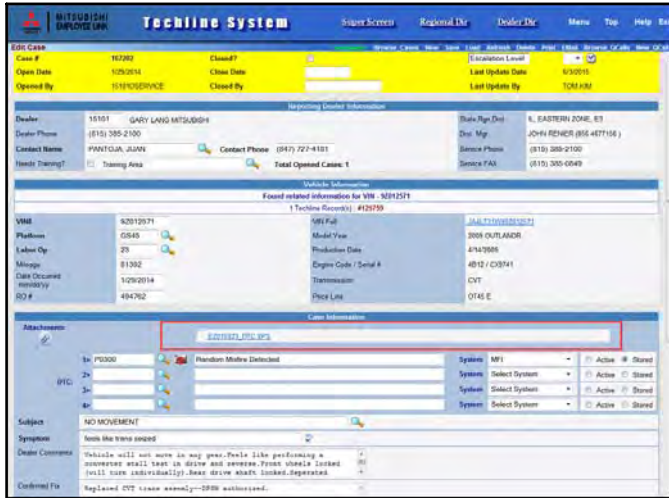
MITSUBISHI EMPLOYEE LINK

Techline System

Super Screen Regional Dir Dealer Dir Menu Top Help

Edit Case

Browse Cases New Save Load Refresh Delete Print EMail Browse QCalls New QCall

| Case # | 167202 | Closed? | | Escalation Level | |
|---|---|---|---|---|---|
| Open Date | 1/29/2014 | Close Date | | Last Update Date | 6/3/2015 |
| Opened By | 15101OSERVICE | Closed By | | Last Update By | TOM.KIM |

Reporting Dealer Information

| Dealer | 15101 GARY LANG MITSUBISHI | State Rgn Dist | IL EASTERN ZONE, E3 |
|---|---|---|---|
| Dealer Phone | (815) 385-2100 | Dist. Mgr. | JOHN RENIER (856 4677156) |
| Contact Name | PANTOJA, JUAN Contact Phone (847) 727-4181 | Service Phone | (815) 385-2100 |
| Needs Training? | Training Area Total Opened Cases: 1 | Service FAX | (815) 385-0849 |

Vehicle Information

Found related information for VIN - 92012571

1 Techline Record(s) #125759

| VIN8 | 92012571 | VIN Full | JA4LT31W59Z012571 |
|---|---|---|---|
| Platform | GS45 | Model Year | 2009 OUTLANDR |
| Labor Op | 25 | Production Date | 4/14/2009 |
| Mileage | 81392 | Engine Code / Serial # | 4B12 / CX8741 |
| Date Occurred mm/dd/yy | 1/29/2014 | Transmission | CVT |
| RO # | 494762 | Price Line | OT45 E |

Case Information

Attachments

E2012571_PPC.BPS

DTC:
1> P0300 Random Misfire Detected System MFI Active Stored
2> System Select System Active Stored
3> System Select System Active Stored
4> System Select System Active Stored

Subject NO MOVEMENT

Symptom feels like trans seized

Dealer Comments Vehicle will not move in any gear.Feels like performing a converter stall test in drive and reverse.Front wheels locked (will turn individually).Rear drive shaft locked.Seperated

Confirmed Fix Replaced CVT trans assemly--200W authorized.